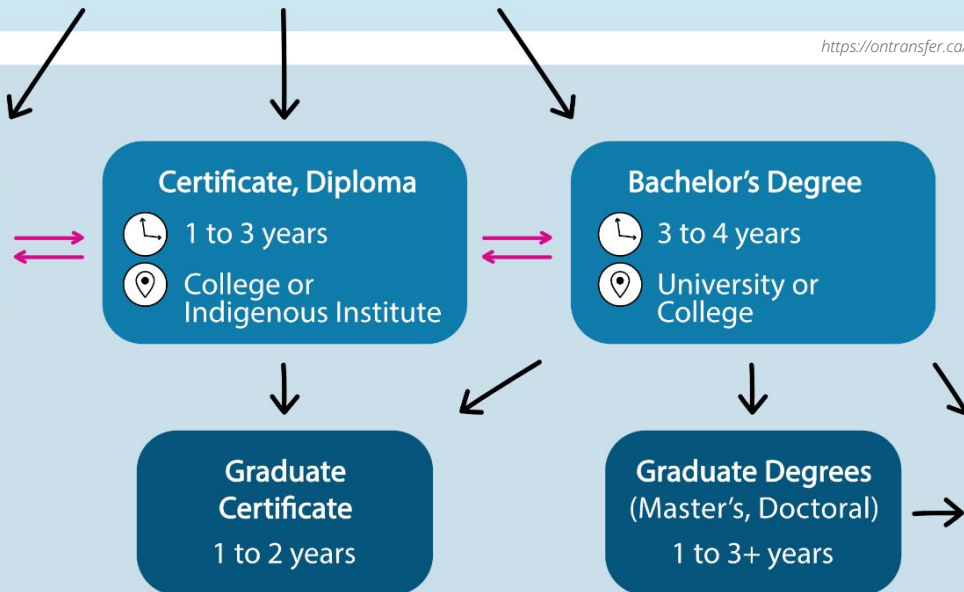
https://ontransfer.ca

Certificate, Diploma
1 to 3 years
College or Indigenous Institute

Bachelor's Degree
3 to 4 years
University or College

Graduate Certificate
1 to 2 years

Graduate Degrees (Master's, Doctoral)
1 to 3+ years